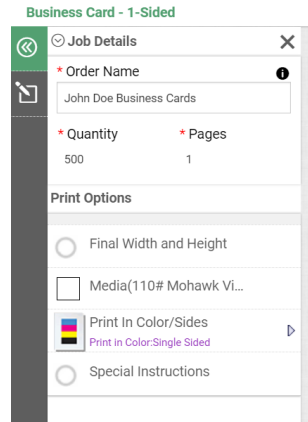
Business Card - 1-Sided

Job Details

* Order Name

John Doe Business Cards

* Quantity

* Pages

500

1

Print Options

Final Width and Height

Media(110# Mohawk Vi...

Print In Color/Sides

Print in Color:Single Sided

Special Instructions